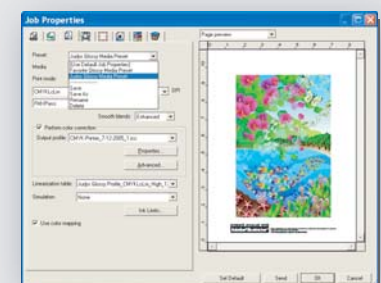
Job Properties

Preset: Jodjo Glossy Media Preset
[Use Default Job Properties]
Favorite Glossy Media Preset
Jodjo Glossy Media Preset
Save
Save As
Rename
Delete

Media
Print mode
CMYKLcLm
Phil/Pano
DPI

Smooth blends: Enhanced

Perform color correction
Output profile: CMYK-Penas_7-12-2005_1.icc
Properties...
Advanced...

Linearization table: Jodjo Glossy Profile_CMYKLcLm_High_1
Simulation: None
Ink Limits...

Use color mapping

Page preview

Set Default
Send
OK
Cancel